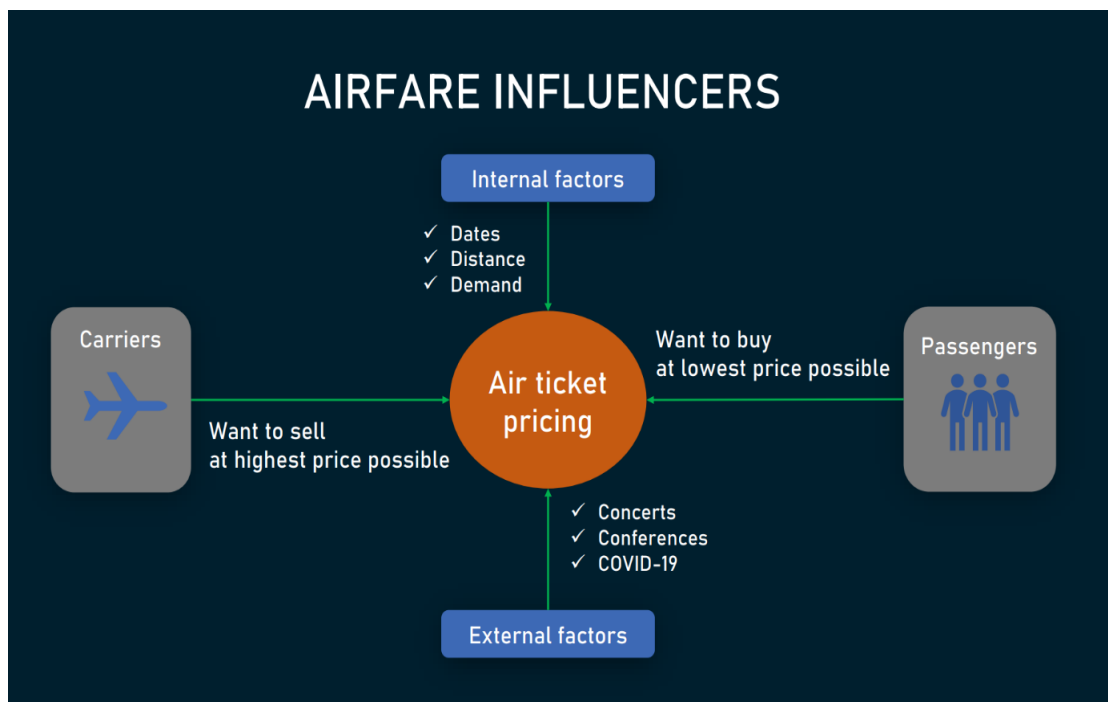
AIRFARE INFLUENCERS

Internal factors

✓ Dates
✓ Distance
✓ Demand

Carriers

Want to sell at highest price possible

Air ticket pricing

Want to buy at lowest price possible

Passengers

✓ Concerts
✓ Conferences
✓ COVID-19

External factors